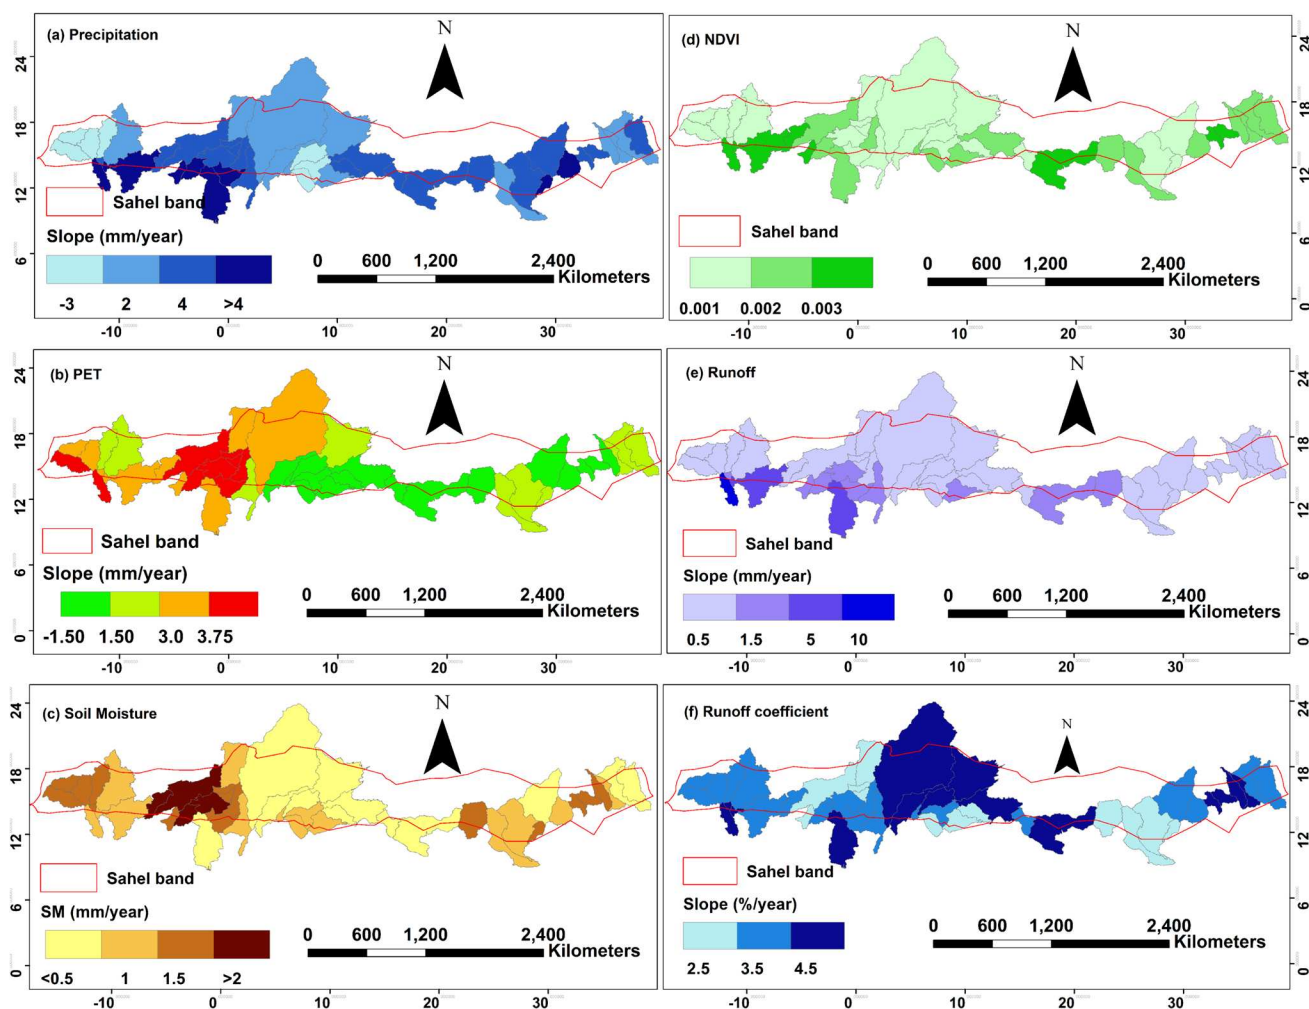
(a) Precipitation

N

Sahel band

Slope (mm/year)

-3 2 4 >4

0 600 1,200 2,400 Kilometers

24 18 12 6

-10 0 10 20 30

(d) NDVI

N

Sahel band

0.001 0.002 0.003

0 600 1,200 2,400 Kilometers

24 18 12 6 0

-10 0 10 20 30

(b) PET

N

Sahel band

Slope (mm/year)

-1.50 1.50 3.0 3.75

0 600 1,200 2,400 Kilometers

24 18 12 6 0

-10 0 10 20 30

(e) Runoff

N

Sahel band

Slope (mm/year)

0.5 1.5 5 10

0 600 1,200 2,400 Kilometers

24 18 12 6 0

-10 0 10 20 30

(c) Soil Moisture

N

Sahel band

SM (mm/year)

<0.5 1 1.5 >2

0 600 1,200 2,400 Kilometers

24 18 12 6 0

-10 0 10 20 30

(f) Runoff coefficient

N

Sahel band

Slope (%/year)

2.5 3.5 4.5

0 600 1,200 2,400 Kilometers

24 18 12 6 0

-10 0 10 20 30